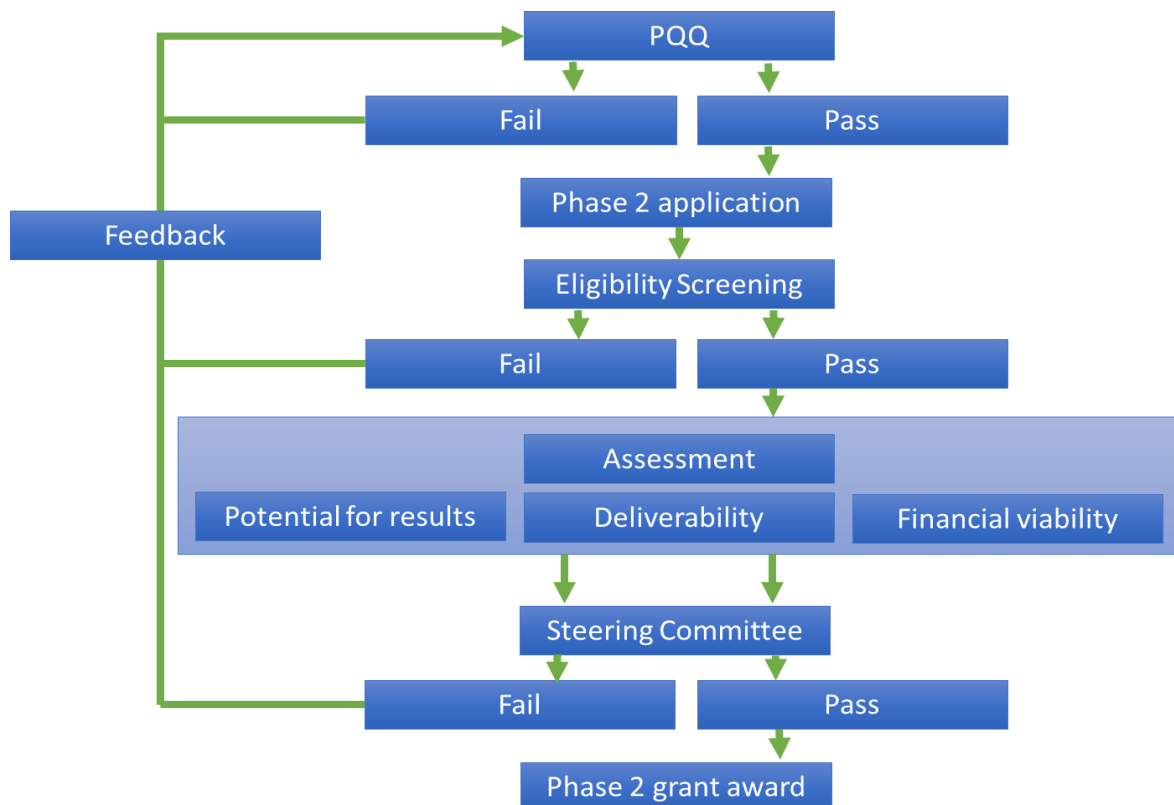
PQQ

Fail

Pass

Phase 2 application

Feedback

Eligibility Screening

Fail

Pass

Assessment

Potential for results

Deliverability

Financial viability

Steering Committee

Fail

Pass

Phase 2 grant award